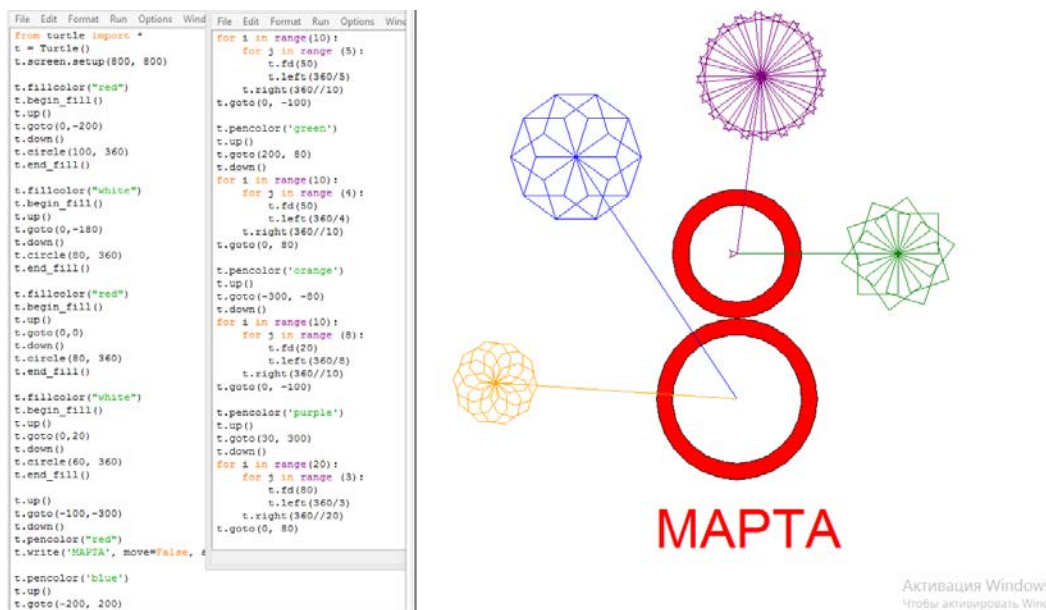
File Edit Format Run Options Wind
from turtle import *
t = Turtle()
t.screen.setup(800, 800)

t.fillcolor("red")
t.begin_fill()
t.up()
t.goto(0,-200)
t.down()
t.circle(100, 360)
t.end_fill()

t.fillcolor("white")
t.begin_fill()
t.up()
t.goto(0,-180)
t.down()
t.circle(80, 360)
t.end_fill()

t.fillcolor("red")
t.begin_fill()
t.up()
t.goto(0,0)
t.down()
t.circle(80, 360)
t.end_fill()

t.fillcolor("white")
t.begin_fill()
t.up()
t.goto(0,20)
t.down()
t.circle(60, 360)
t.end_fill()

t.up()
t.goto(-100,-300)
t.down()
t.pencolor("red")
t.write('MAPTA', move=False, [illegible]

t.pencolor('blue')
t.up()
t.goto(-200, 200)

File Edit Format Run Options Wind
for i in range(10):
    for j in range (5):
        t.fd(50)
        t.left(360/5)
    t.right(360//10)
t.goto(0, -100)

t.pencolor('green')
t.up()
t.goto(200, 80)
t.down()
for i in range(10):
    for j in range (4):
        t.fd(50)
        t.left(360/4)
    t.right(360//10)
t.goto(0, 80)

t.pencolor('orange')
t.up()
t.goto(-300, -80)
t.down()
for i in range(10):
    for j in range (8):
        t.fd(20)
        t.left(360/8)
    t.right(360//10)
t.goto(0, -100)

t.pencolor('purple')
t.up()
t.goto(30, 300)
t.down()
for i in range(20):
    for j in range (3):
        t.fd(80)
        t.left(360/3)
    t.right(360//20)
t.goto(0, 80)

МАРТА

Активация Windows
Чтобы активировать Wind